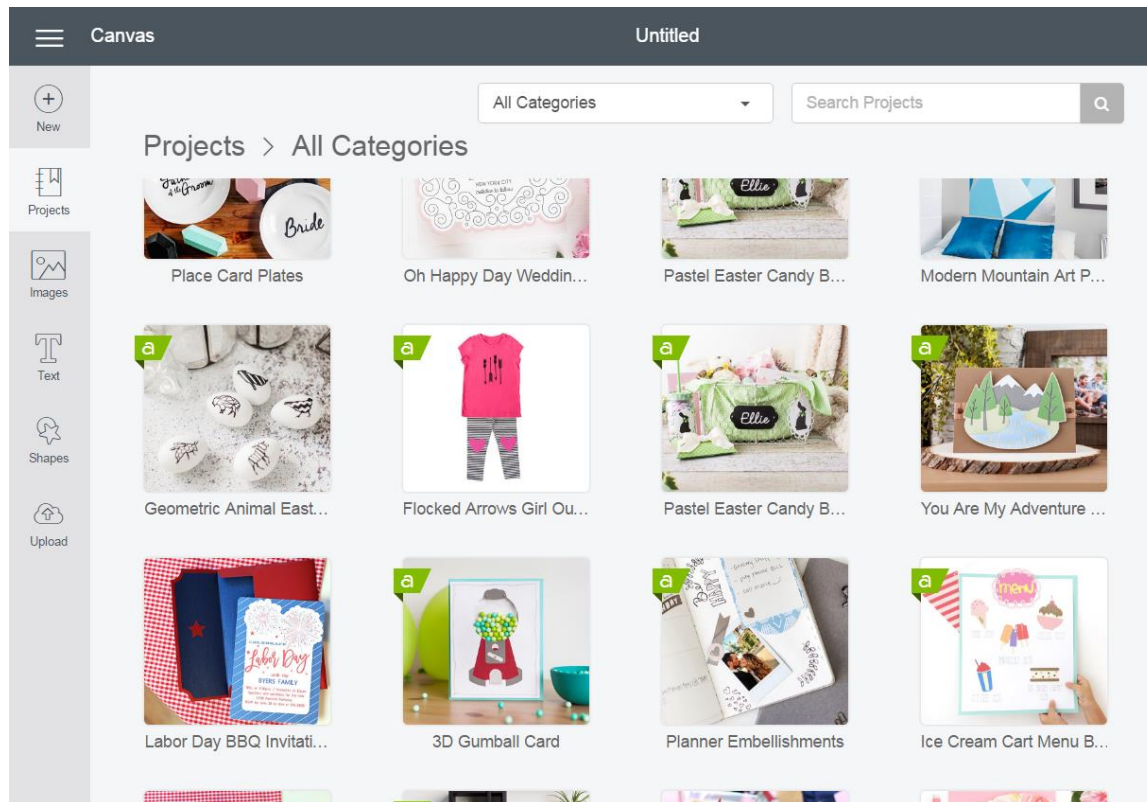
Canvas

Untitled

New

Projects

Images

Text

Shapes

Upload

All Categories

Search Projects

Projects > All Categories

Bride

Place Card Plates

Oh Happy Day Weddin...

Ellie

Pastel Easter Candy B...

Modern Mountain Art P...

a

Geometric Animal East...

a

Flocked Arrows Girl Ou...

a

Ellie

Pastel Easter Candy B...

a

You Are My Adventure ...

Labor Day

Labor Day BBQ Invitati...

a

3D Gumball Card

a

Planner Embellishments

a

menu

Ice Cream Cart Menu B...